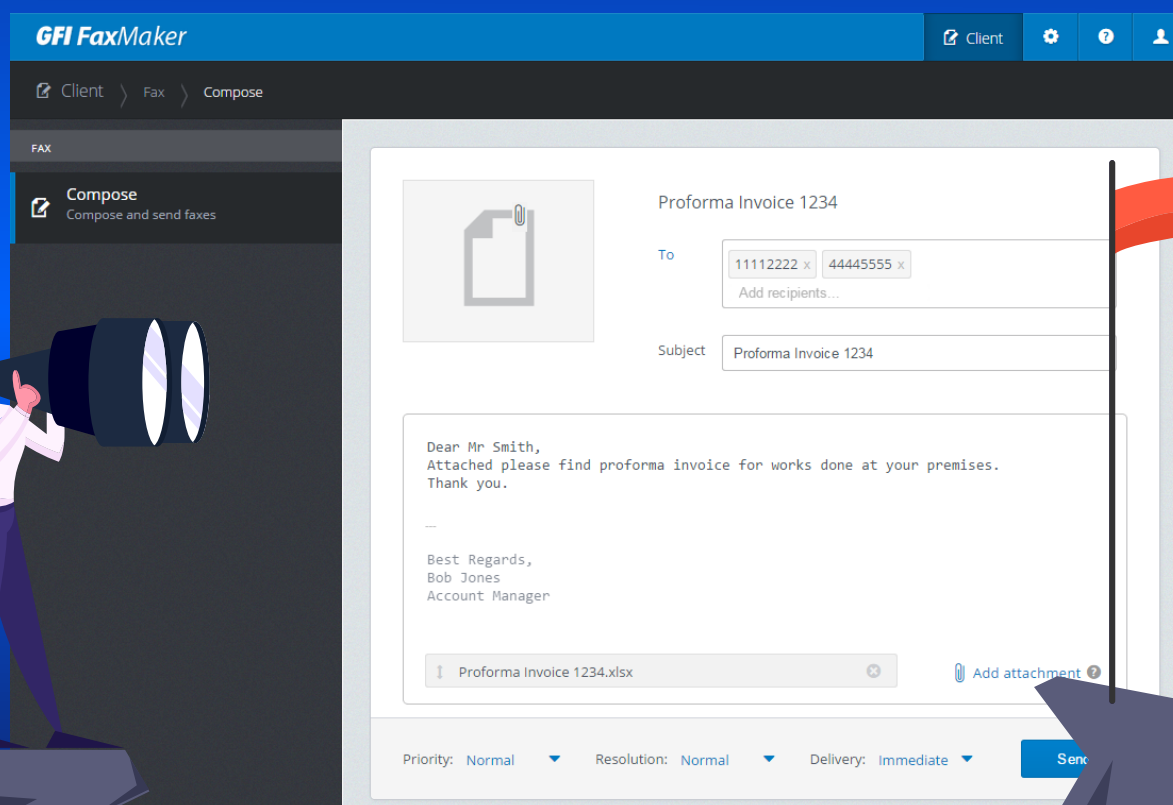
GFI FaxMaker

Client

Client 〉 Fax 〉 Compose

FAX

Compose
Compose and send faxes

Proforma Invoice 1234

To
11112222 x 44445555 x
Add recipients...

Subject
Proforma Invoice 1234

Dear Mr Smith,
Attached please find proforma invoice for works done at your premises.
Thank you.

--

Best Regards,
Bob Jones
Account Manager

Proforma Invoice 1234.xlsx

Add attachment

Priority: Normal
Resolution: Normal
Delivery: Immediate
Sen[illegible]